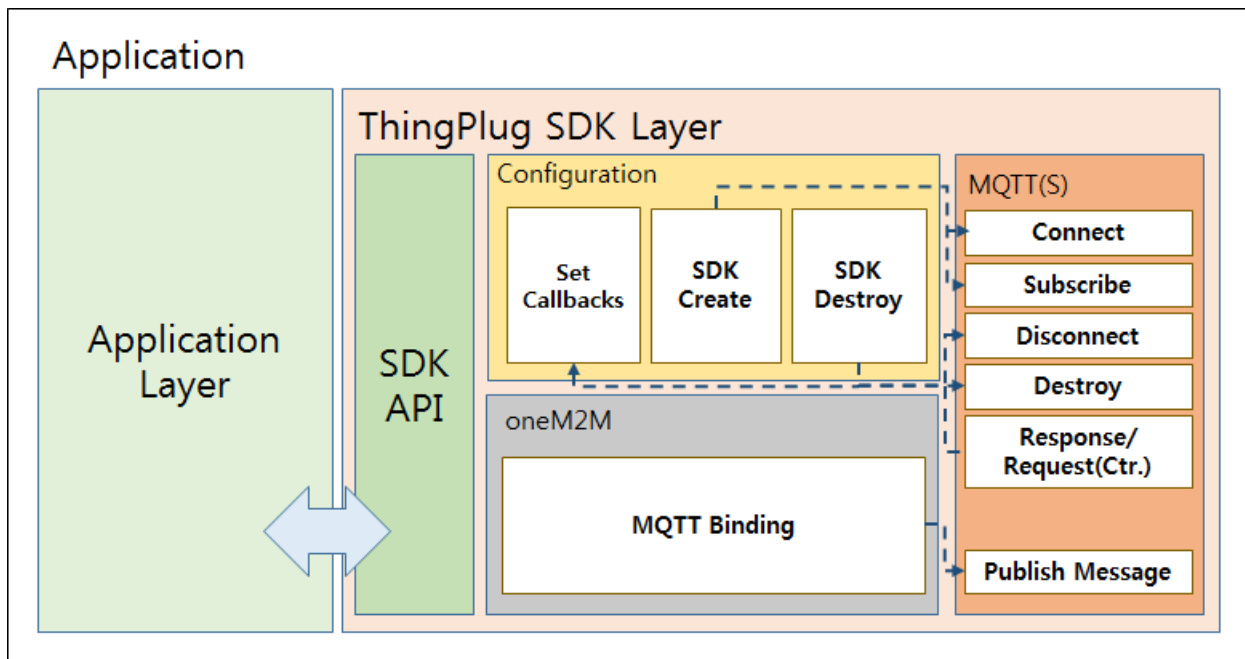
Application

Application Layer

ThingPlug SDK Layer

SDK API

Configuration

Set Callbacks

SDK Create

SDK Destroy

oneM2M

MQTT Binding

MQTT(S)

Connect

Subscribe

Disconnect

Destroy

Response/ Request(Ctr.)

Publish Message